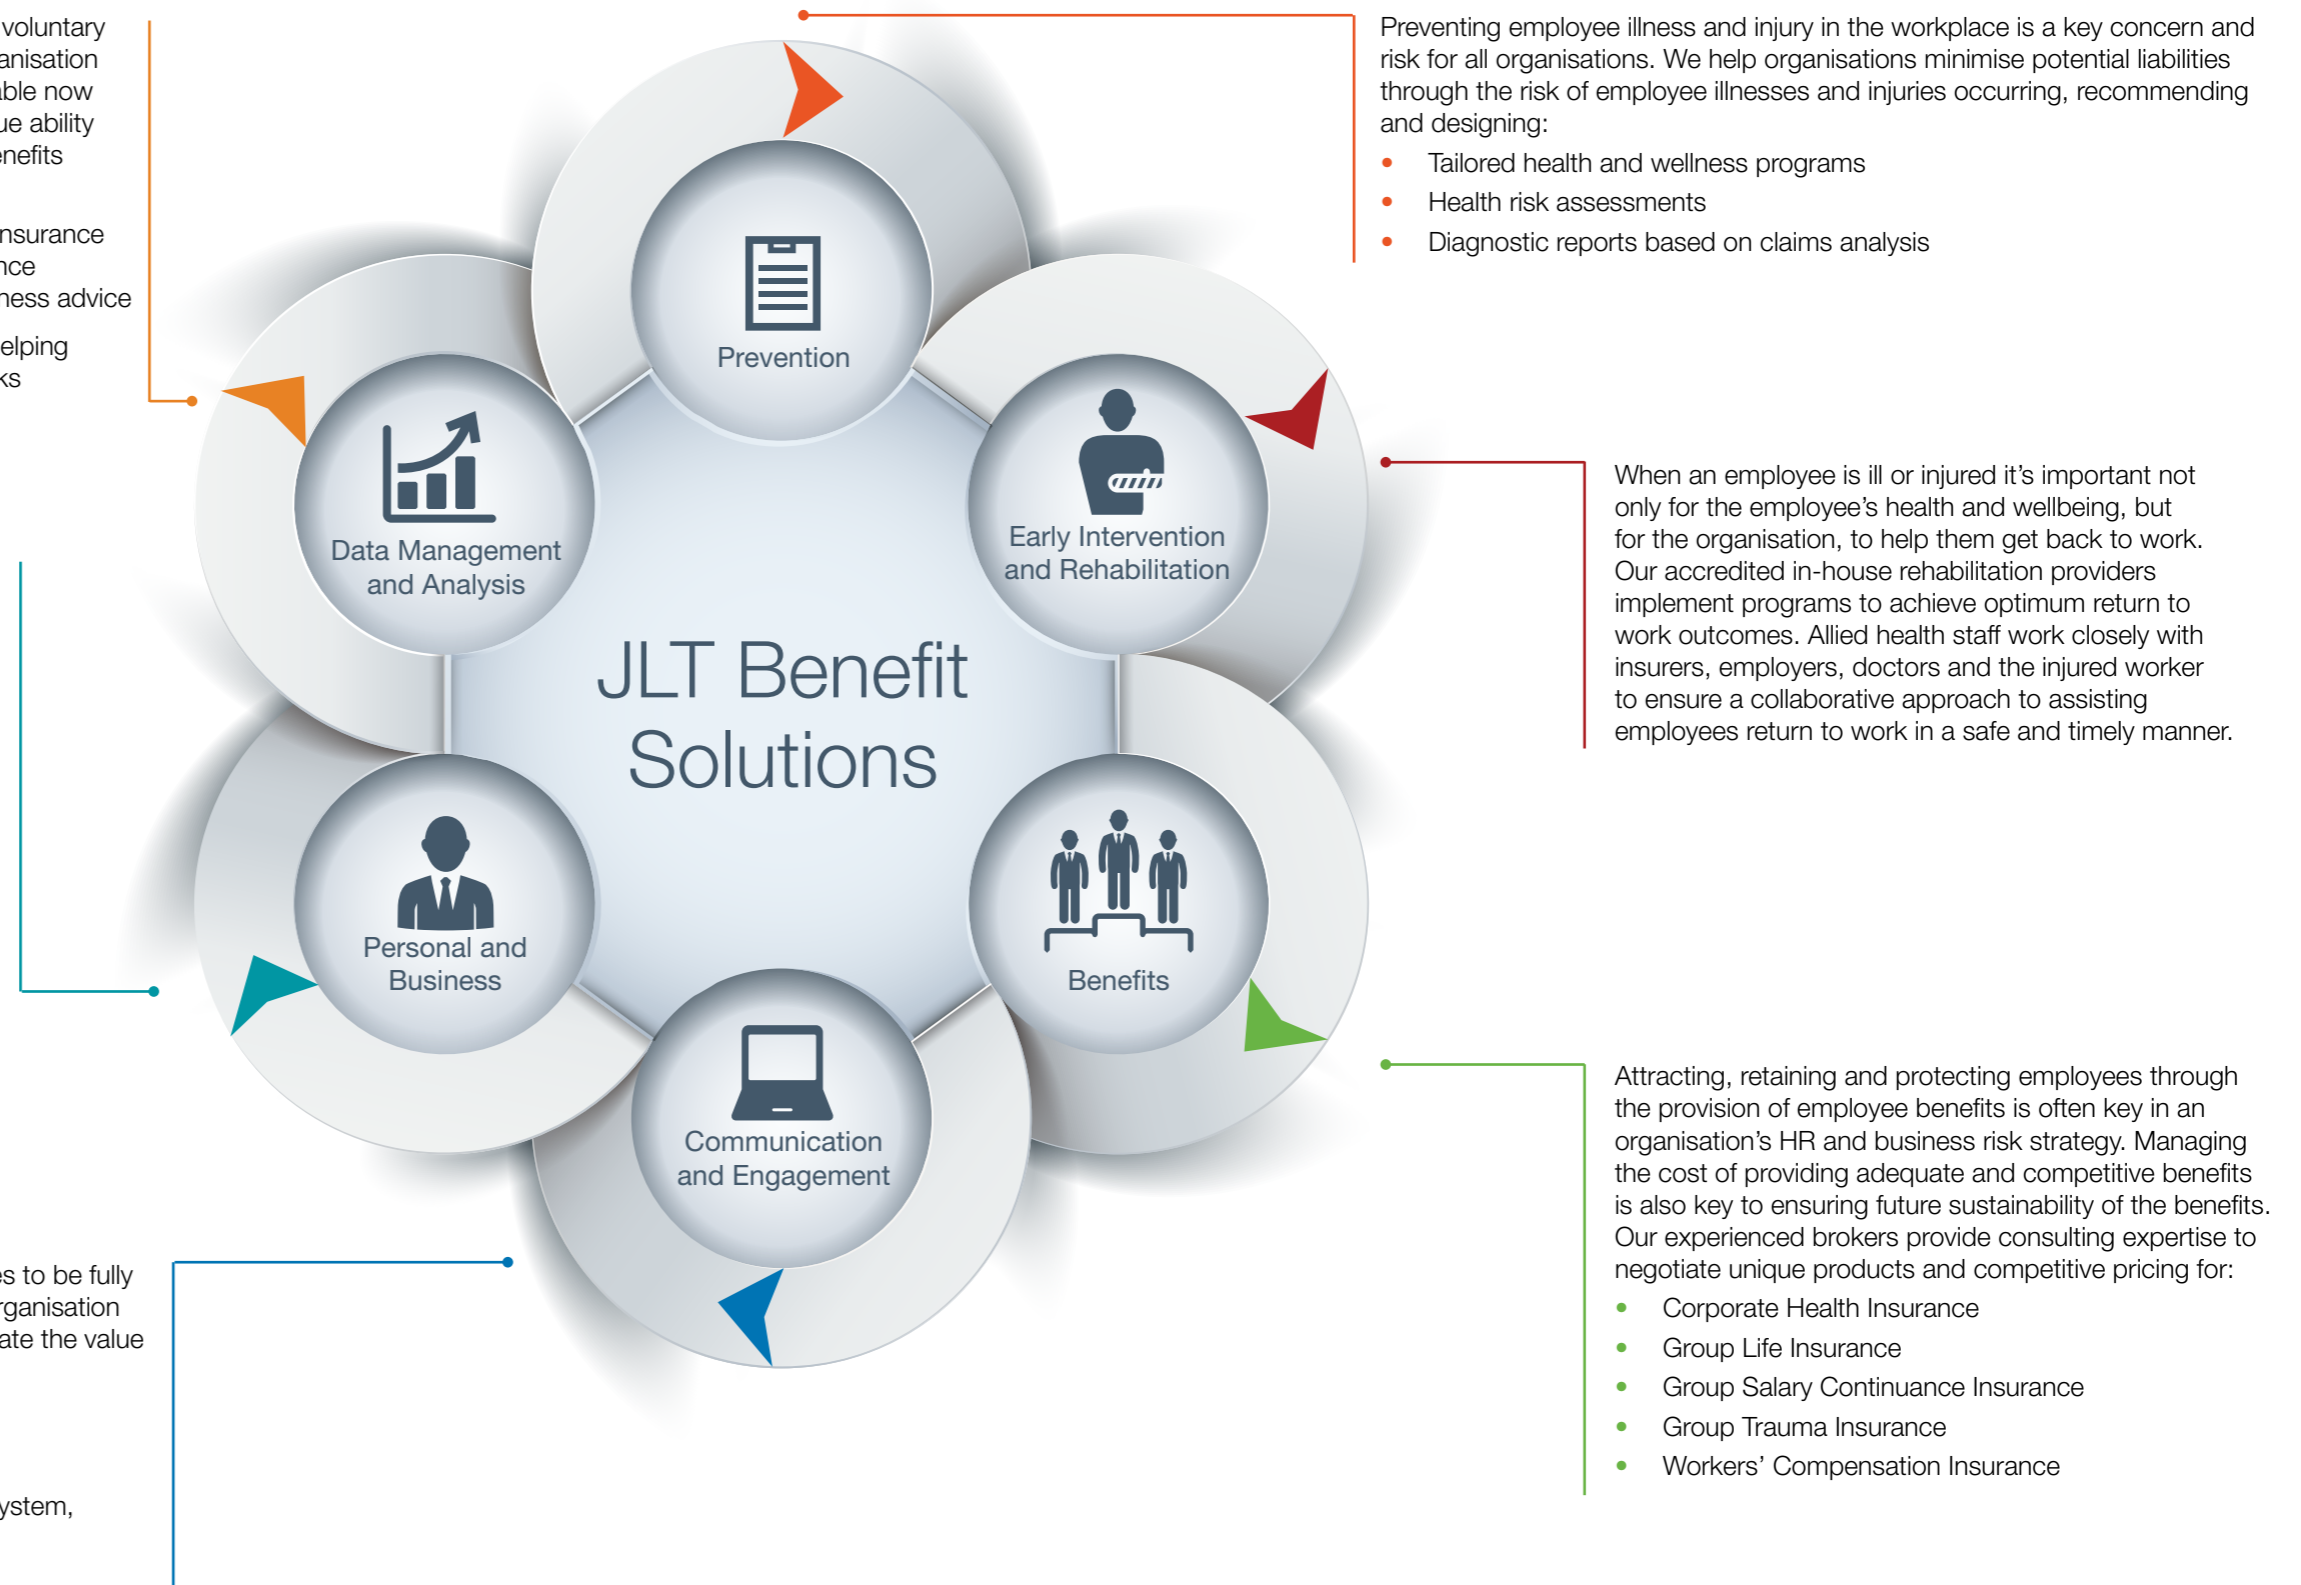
voluntary
anisation
able now
ue ability
enefits

nsurance
nce
ness advice

elping
ks

Preventing employee illness and injury in the workplace is a key concern and risk for all organisations. We help organisations minimise potential liabilities through the risk of employee illnesses and injuries occurring, recommending and designing:

- Tailored health and wellness programs
- Health risk assessments
- Diagnostic reports based on claims analysis

Prevention

Data Management and Analysis

Early Intervention and Rehabilitation

JLT Benefit Solutions

Personal and Business

Benefits

Communication and Engagement

When an employee is ill or injured it's important not only for the employee's health and wellbeing, but for the organisation, to help them get back to work. Our accredited in-house rehabilitation providers implement programs to achieve optimum return to work outcomes. Allied health staff work closely with insurers, employers, doctors and the injured worker to ensure a collaborative approach to assisting employees return to work in a safe and timely manner.

Attracting, retaining and protecting employees through the provision of employee benefits is often key in an organisation's HR and business risk strategy. Managing the cost of providing adequate and competitive benefits is also key to ensuring future sustainability of the benefits. Our experienced brokers provide consulting expertise to negotiate unique products and competitive pricing for:

- Corporate Health Insurance
- Group Life Insurance
- Group Salary Continuance Insurance
- Group Trauma Insurance
- Workers' Compensation Insurance

s to be fully
rganisation
ate the value

ystem,